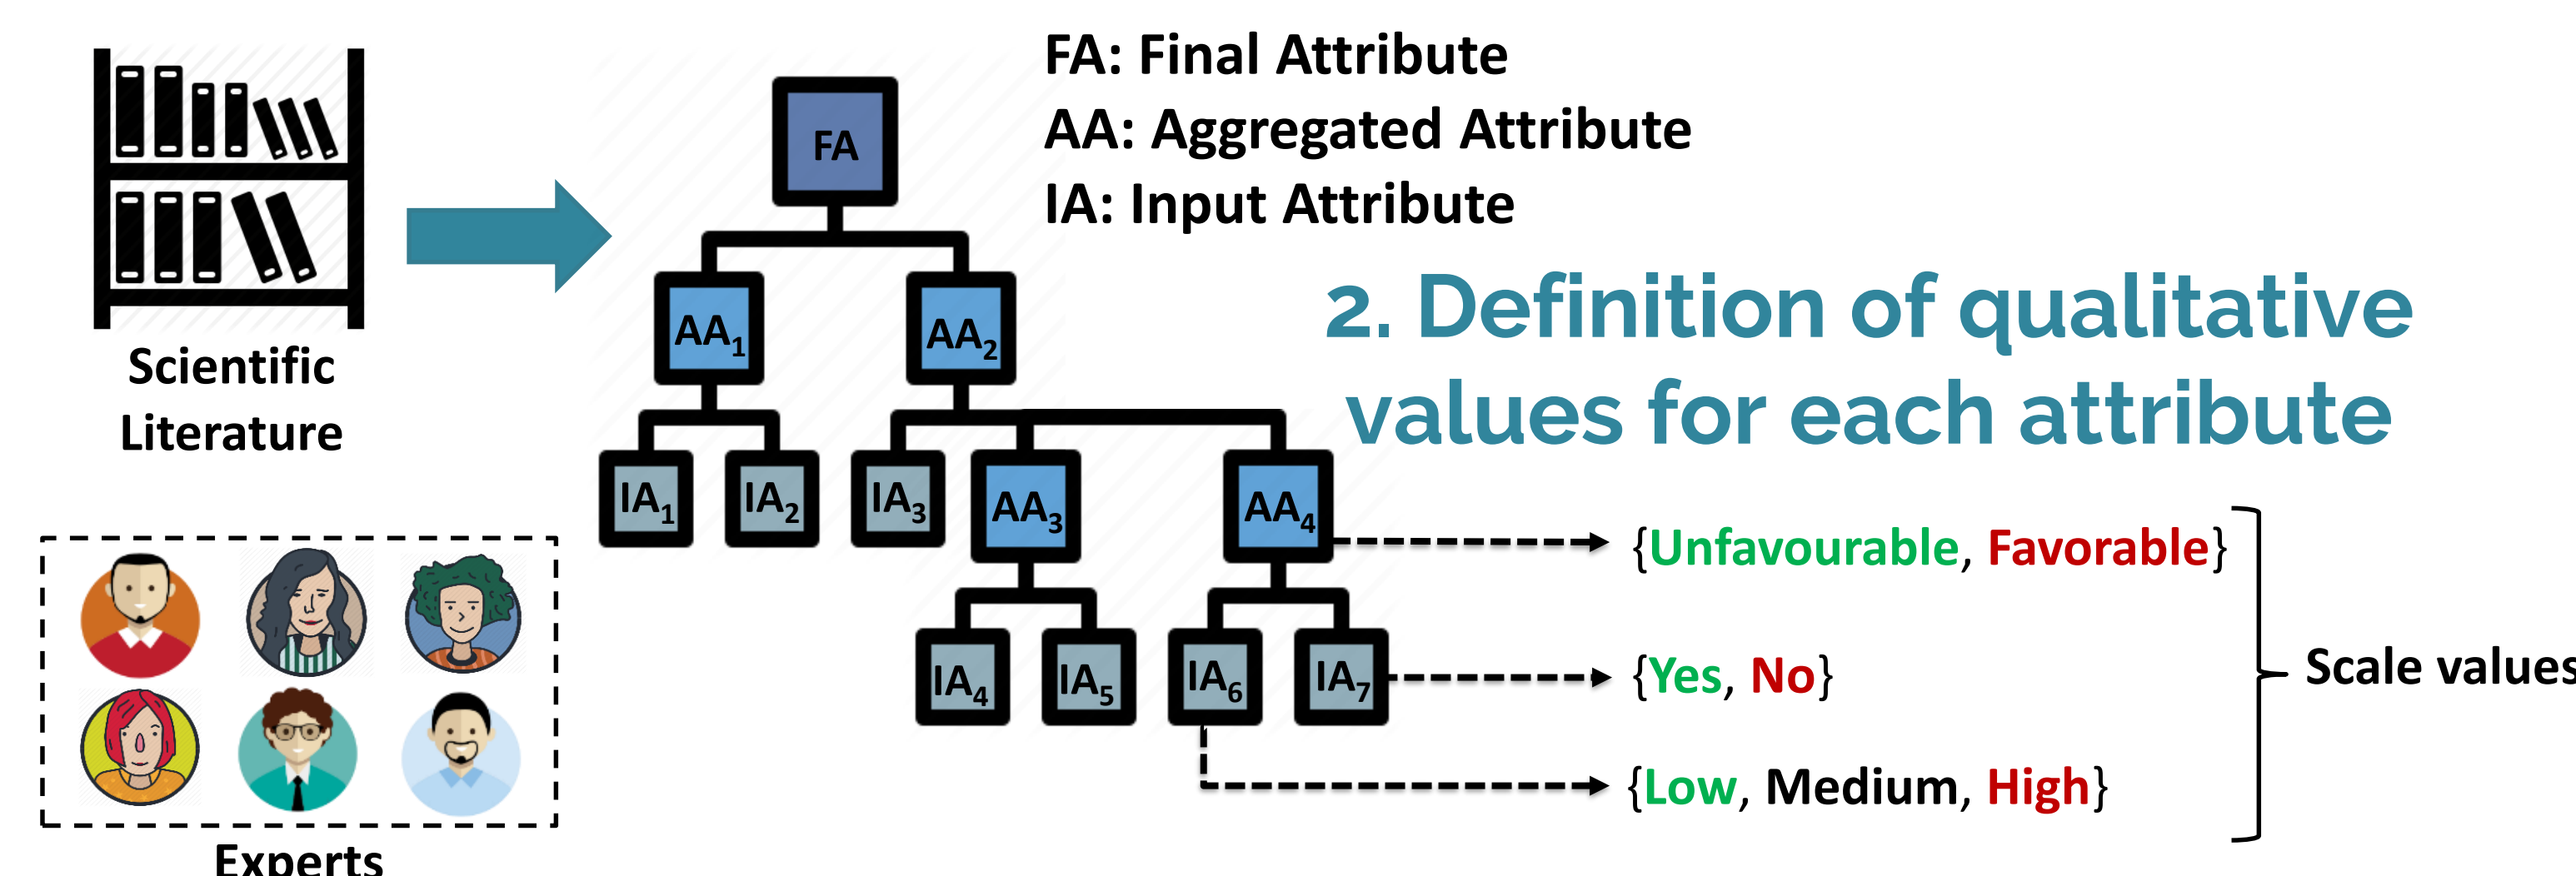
Scientific Literature

Experts

FA

$AA_1$ $AA_2$

$IA_1$ $IA_2$ $IA_3$ $AA_3$ $AA_4$

$IA_4$ $IA_5$ $IA_6$ $IA_7$

FA: Final Attribute
AA: Aggregated Attribute
IA: Input Attribute

2. Definition of qualitative values for each attribute

{Unfavourable, Favorable}

{Yes, No}

{Low, Medium, High}

Scale values